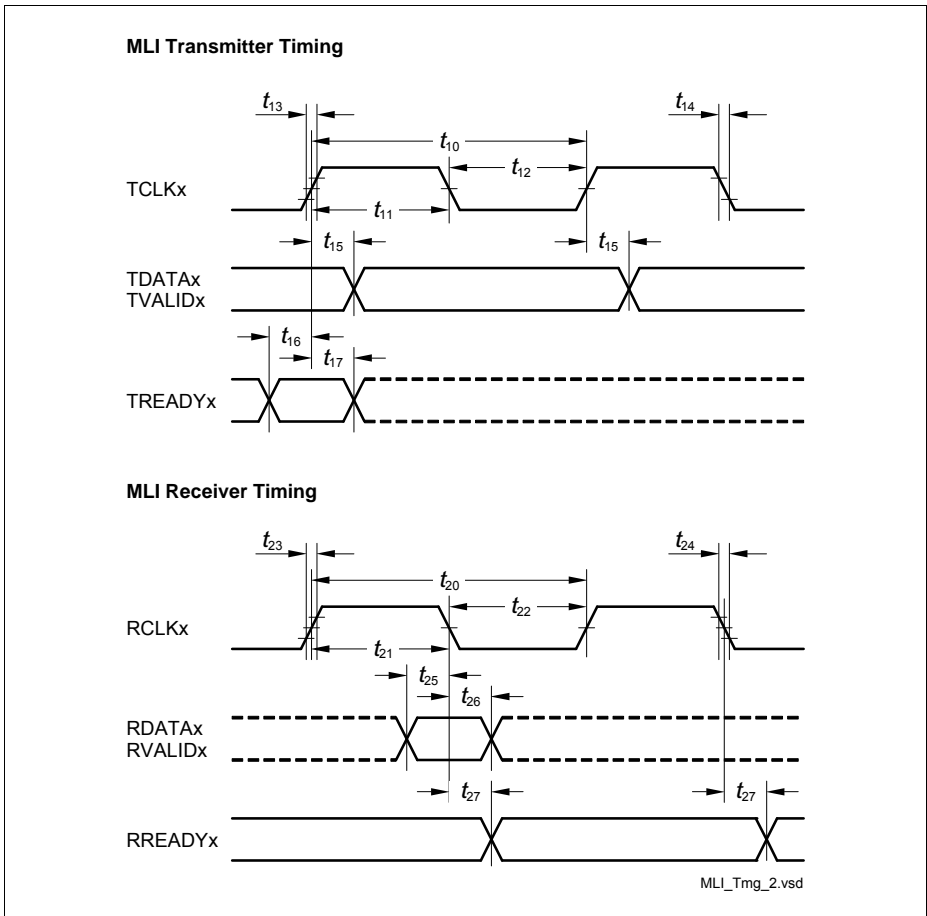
MLI Transmitter Timing

$t_{13}$

$t_{14}$

$t_{10}$

$t_{12}$

TCLKx

$t_{11}$

$t_{15}$

$t_{15}$

TDATAx
TVALIDx

$t_{16}$

$t_{17}$

TREADYx

MLI Receiver Timing

$t_{23}$

$t_{24}$

$t_{20}$

$t_{22}$

RCLKx

$t_{21}$

$t_{25}$

$t_{26}$

RDATAx
RVALIDx

$t_{27}$

$t_{27}$

RREADYx

MLI_Tmg_2.vsd